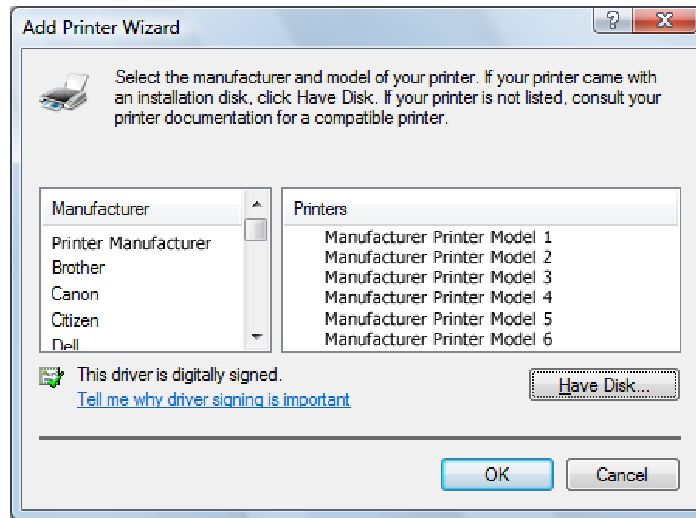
Add Printer Wizard

?

X

Select the manufacturer and model of your printer. If your printer came with an installation disk, click Have Disk. If your printer is not listed, consult your printer documentation for a compatible printer.

Manufacturer

Printer Manufacturer
Brother
Canon
Citizen
Dell

Printers

Manufacturer Printer Model 1
Manufacturer Printer Model 2
Manufacturer Printer Model 3
Manufacturer Printer Model 4
Manufacturer Printer Model 5
Manufacturer Printer Model 6

This driver is digitally signed.
Tell me why driver signing is important

Have Disk...

OK

Cancel